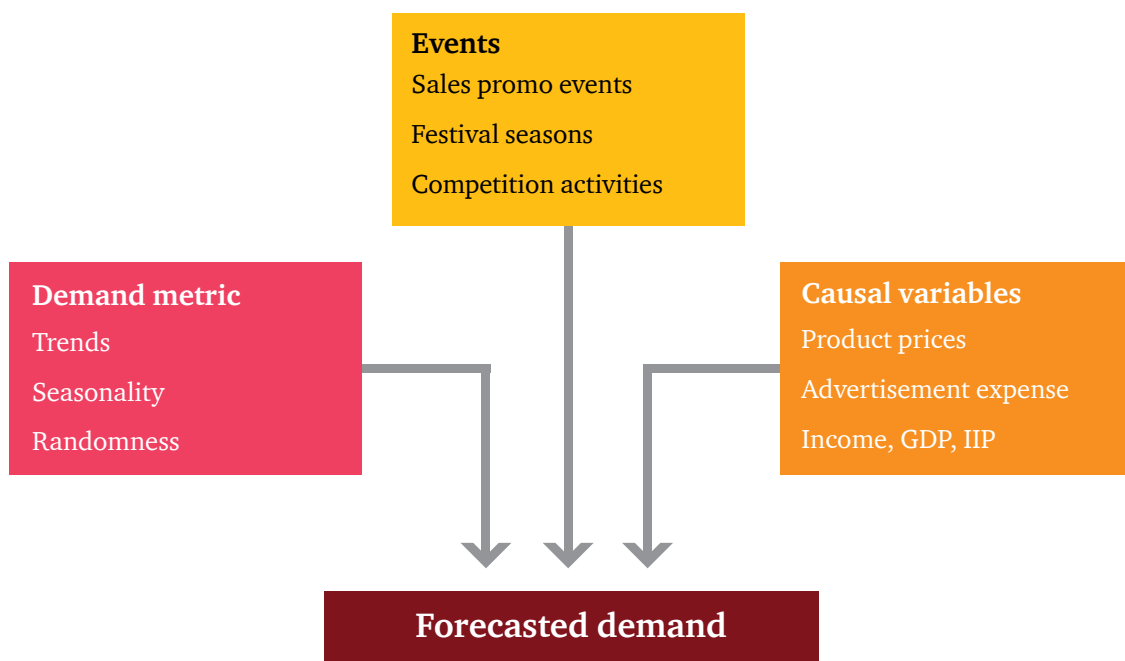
Events
Sales promo events
Festival seasons
Competition activities

Demand metric
Trends
Seasonality
Randomness

Causal variables
Product prices
Advertisement expense
Income, GDP, IIP

Forecasted demand